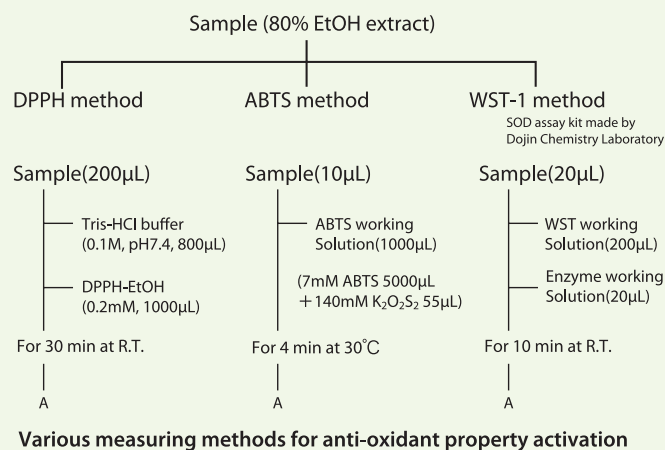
Sample (80% EtOH extract)

DPPH method

Sample(200μL)

Tris-HCl buffer (0.1M, pH7.4, 800μL)

DPPH-EtOH (0.2mM, 1000μL)

For 30 min at R.T.

A

ABTS method

Sample(10μL)

ABTS working Solution(1000μL)

(7mM ABTS 5000μL ＋140mM $K_2O_2S_2$ 55μL)

For 4 min at 30℃

A

WST-1 method

SOD assay kit made by Dojin Chemistry Laboratory

Sample(20μL)

WST working Solution(200μL)

Enzyme working Solution(20μL)

For 10 min at R.T.

A

Various measuring methods for anti-oxidant property activation